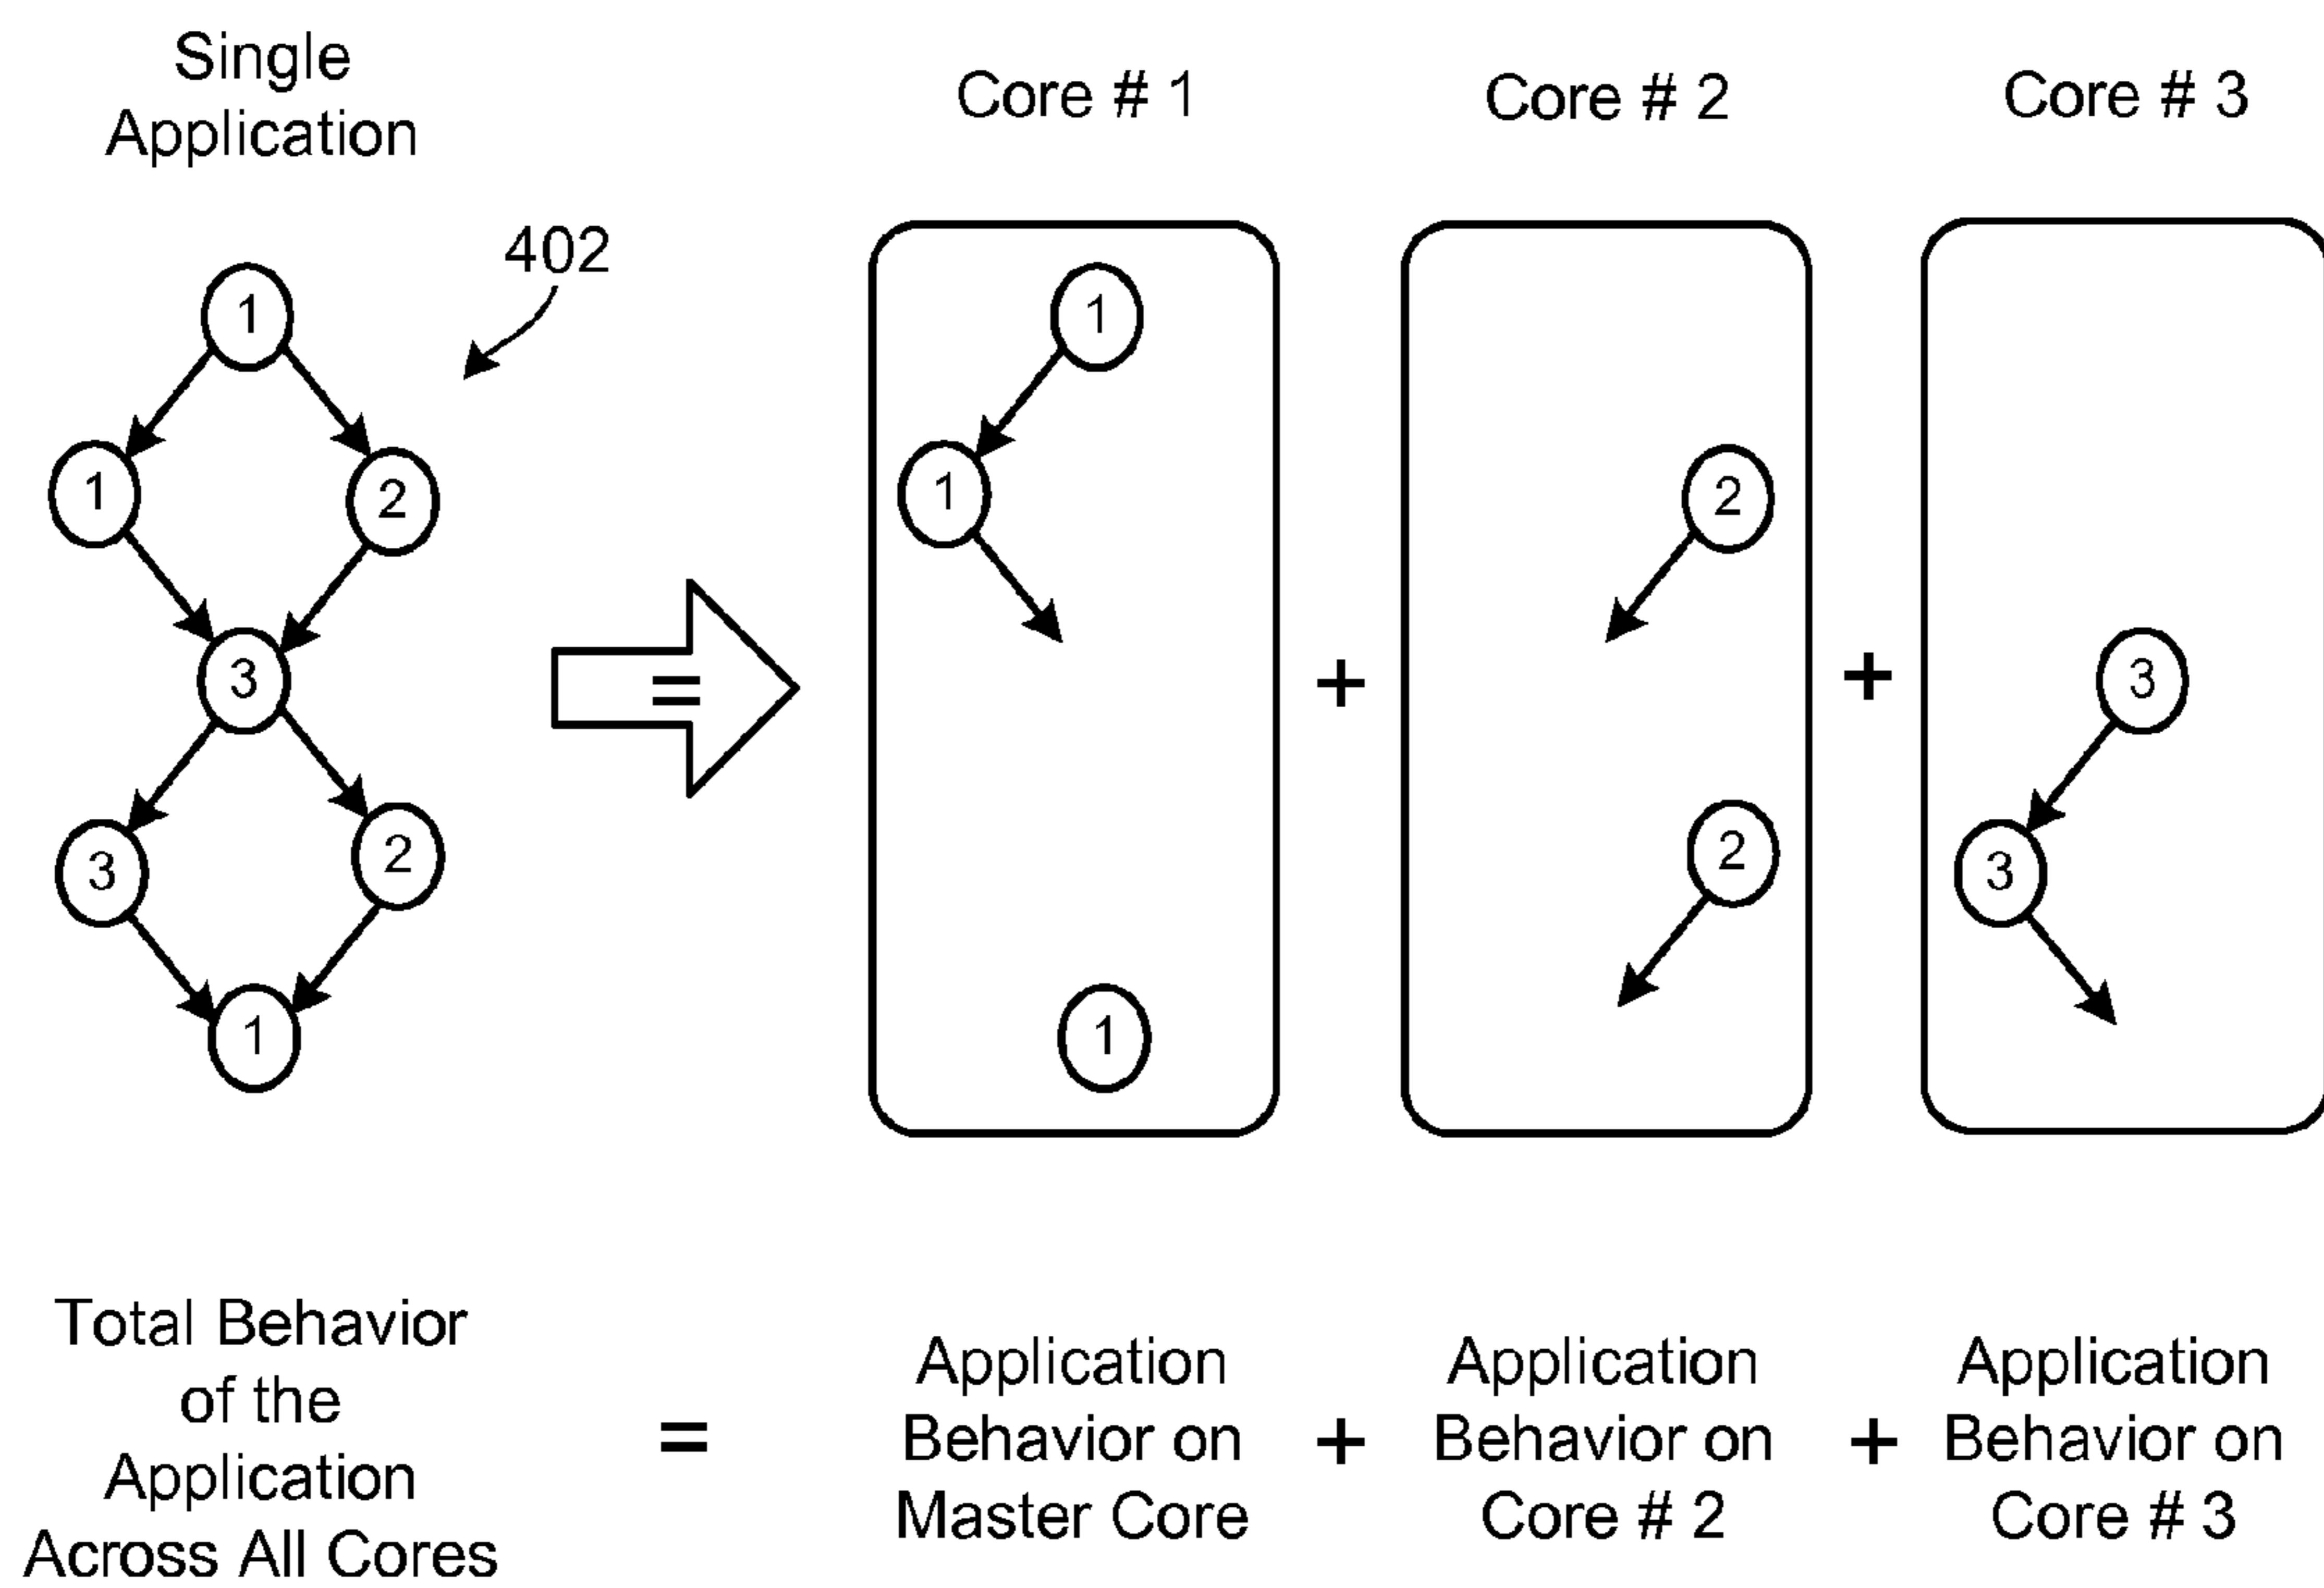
Single Application

402

1

1

2

3

3

2

1

=

Core # 1

1

1

1

+

Core # 2

2

2

+

Core # 3

3

3

Total Behavior of the Application Across All Cores

=

Application Behavior on Master Core

+

Application Behavior on Core # 2

+

Application Behavior on Core # 3